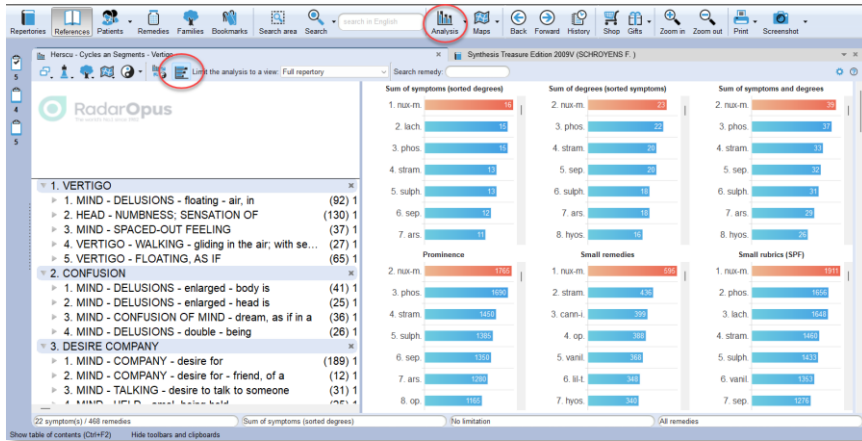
Repertories References Patients Remedies Families Bookmarks Search area Search search in English Analysis Maps Back Forward History Shop Gifts Zoom in Zoom out Print Screenshot

Herscu - Cycles an Segments - Vertigo

Synthesis Treasure Edition 2009V (SCHROYENS F.)

Limit the analysis to a view: Full repertory

Search remedy:

RadarOpus

1. VERTIGO
1. MIND - DELUSIONS - floating - air, in (92) 1
2. HEAD - NUMBNESS; SENSATION OF (130) 1
3. MIND - SPACED-OUT FEELING (37) 1
4. VERTIGO - WALKING - gliding in the air; with se... (27) 1
5. VERTIGO - FLOATING, AS IF (65) 1
2. CONFUSION
1. MIND - DELUSIONS - enlarged - body is (41) 1
2. MIND - DELUSIONS - enlarged - head is (25) 1
3. MIND - CONFUSION OF MIND - dream, as if in a (36) 1
4. MIND - DELUSIONS - double - being (26) 1
3. DESIRE COMPANY
1. MIND - COMPANY - desire for (189) 1
2. MIND - COMPANY - desire for - friend, of a (12) 1
3. MIND - TALKING - desire to talk to someone (31) 1
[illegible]

Sum of symptoms (sorted degrees)
1. nux-m. 16
2. lach. 15
3. phos. 15
4. stram. 13
5. sulph. 13
6. sep. 12
7. ars. 11

Sum of degrees (sorted symptoms)
2. nux-m. 23
3. phos. 22
4. stram. 20
5. sep. 20
6. sulph. 18
7. ars. 18
8. hyos. 16

Sum of symptoms and degrees
2. nux-m. 39
3. phos. 37
4. stram. 33
5. sep. 32
6. sulph. 31
7. ars. 29
8. hyos. 26

Prominence
2. nux-m. 1765
3. phos. 1690
4. stram. 1450
5. sulph. 1385
6. sep. 1350
7. ars. 1290
8. op. 1165

Small remedies
1. nux-m. 595
2. stram. 436
3. cann-i. 399
4. op. 388
5. vanil. 368
6. lil-t. 348
7. hyos. 340

Small rubrics (SPF)
1. nux-m. 1911
2. phos. 1656
3. lach. 1648
4. stram. 1460
5. sulph. 1433
6. vanil. 1353
7. sep. 1276

22 symptom(s) / 468 remedies | Sum of symptoms (sorted degrees) | No limitation | All remedies

Show table of contents (Ctrl+F2) Hide toolbars and clipboards